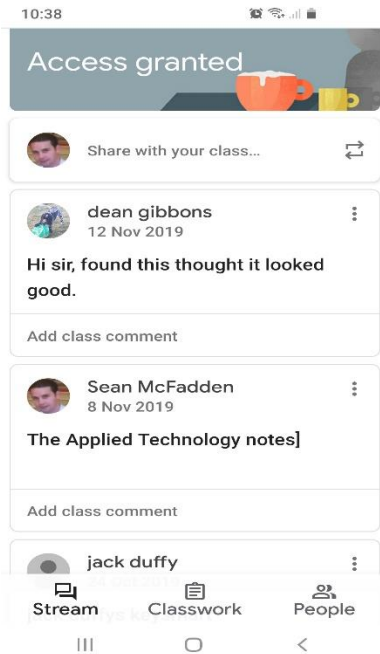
10:38

Access granted

Share with your class...

dean gibbons
12 Nov 2019

Hi sir, found this thought it looked good.

Add class comment

Sean McFadden
8 Nov 2019

The Applied Technology notes]

Add class comment

jack duffy
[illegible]

Stream
Classwork
People